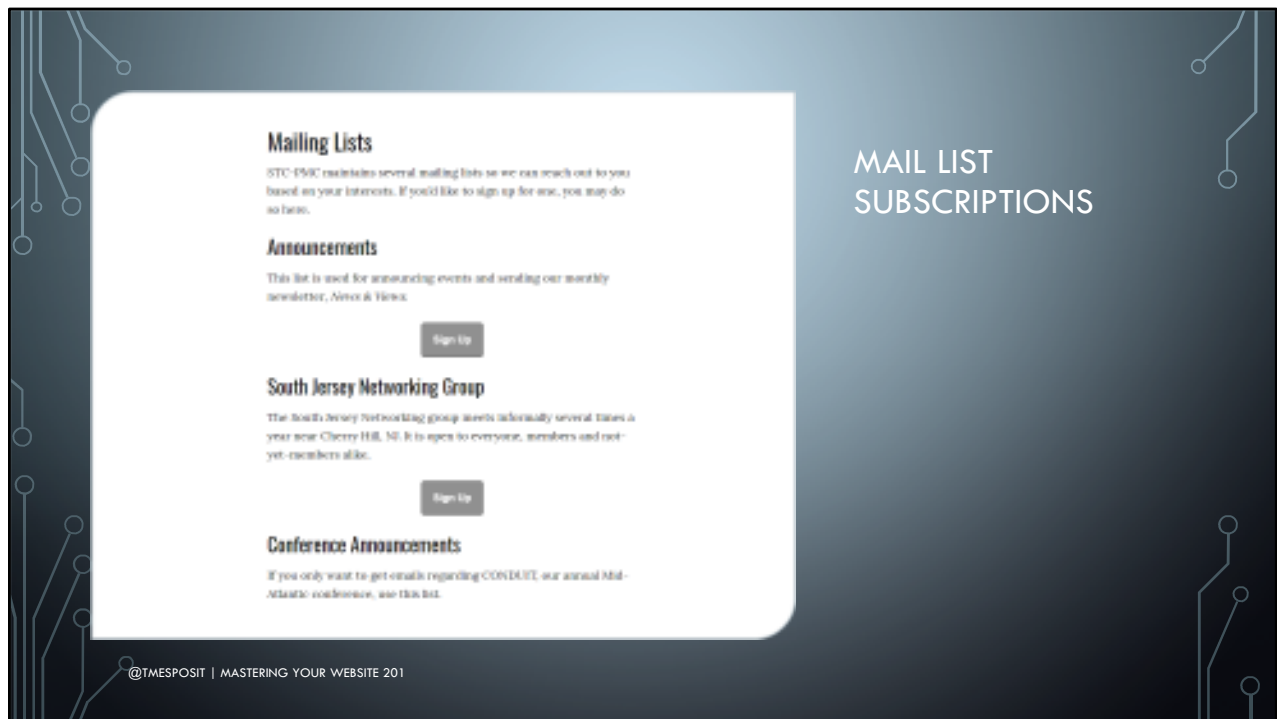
Mailing Lists

STC-PMC maintains several mailing lists so we can reach out to you based on your interests. If you'd like to sign up for one, you may do so here.

Announcements

This list is used for announcing events and sending our monthly newsletter, News & Views.

Sign Up

South Jersey Networking Group

The South Jersey Networking group meets informally several times a year near Cherry Hill, NJ. It is open to everyone, members and not-yet-members alike.

Sign Up

Conference Announcements

If you only want to get emails regarding CONDUIT, our annual Mid-Atlantic conference, use this list.

MAIL LIST SUBSCRIPTIONS

@TMESPOSIT | MASTERING YOUR WEBSITE 201